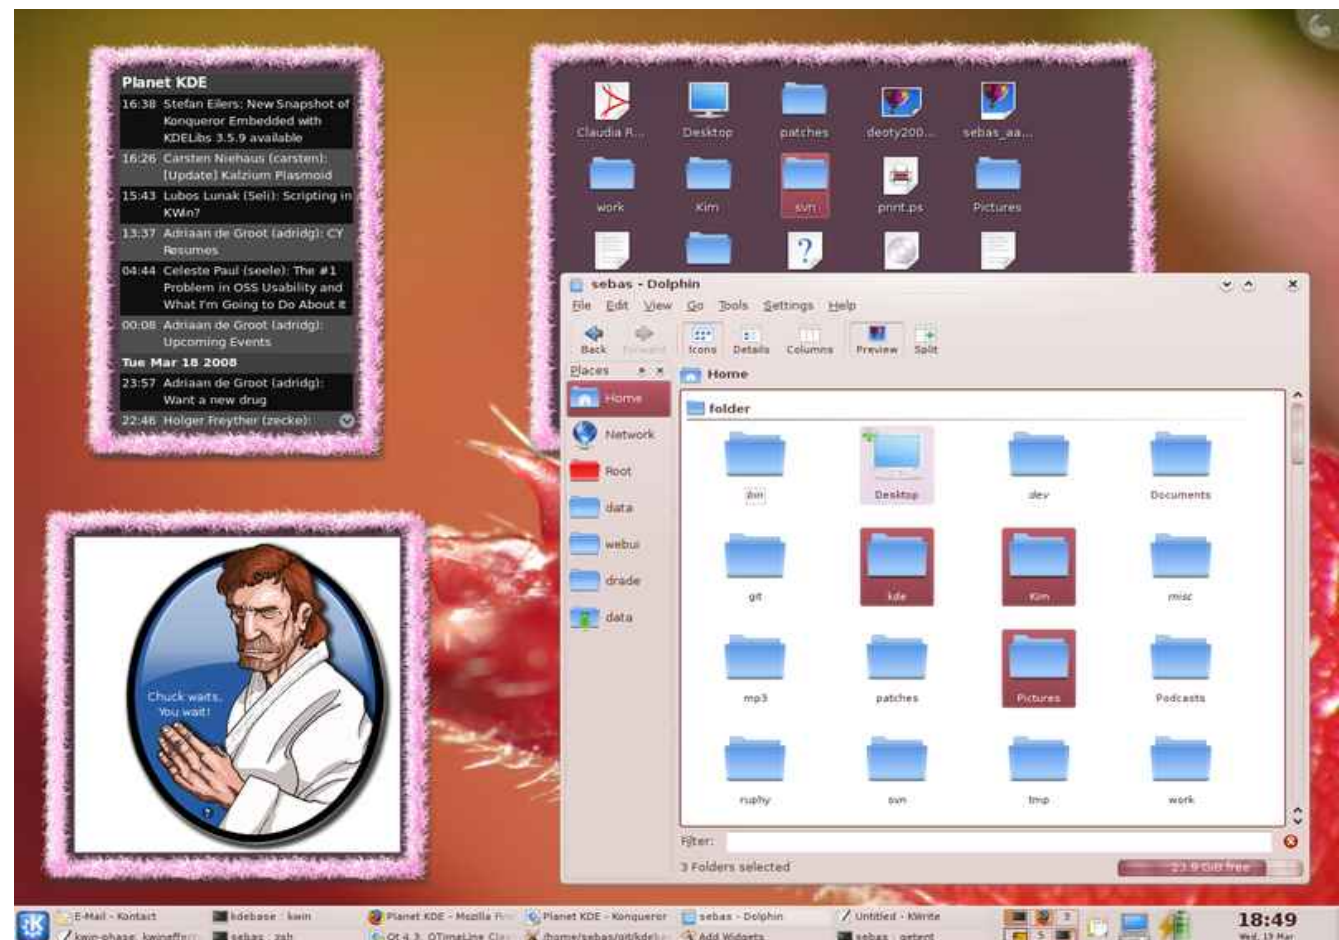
Planet KDE
16:38 Stefan Eilers: New Snapshot of Konqueror Embedded with KDELibs 3.5.9 available
16:26 Carsten Niehaus (carsten): [Update] Kalzium Plasmoid
15:43 Lubos Lunak (Seli): Scripting in KWin?
13:37 Adriaan de Groot (adridg): CY Resumes
04:44 Celeste Paul (seele): The #1 Problem in OSS Usability and What I'm Going to Do About It
00:08 Adriaan de Groot (adridg): Upcoming Events
Tue Mar 18 2008
23:57 Adriaan de Groot (adridg): Want a new drug
22:46 Holger Freyther (zecke):

Chuck waits. You wait!

Claudia R... Desktop patches deoty200... sebas_aa...
work Kim svn print.ps Pictures

sebas - Dolphin
File Edit View Go Tools Settings Help
Back Forward Icons Details Columns Preview Split
Places
Home
Network
Root
data
webui
drade
data
Home
folder
bin Desktop dev Documents
git kde Kim misc
mp3 patches Pictures Podcasts
ruphy svn tmp work
Filter:
3 Folders selected
23.9 GiB free

E-Mail - Kontact kdebase : kwin Planet KDE - Mozilla Fi Planet KDE - Konqueror sebas - Dolphin Untitled - KWrite
kwin-phase_kwineffe sebas : zsh Qt 4.3: QTimeLine Cla /home/sebas/git/kde/ Add Widgets sebas : getent
18:49
Wed, 19 Mar